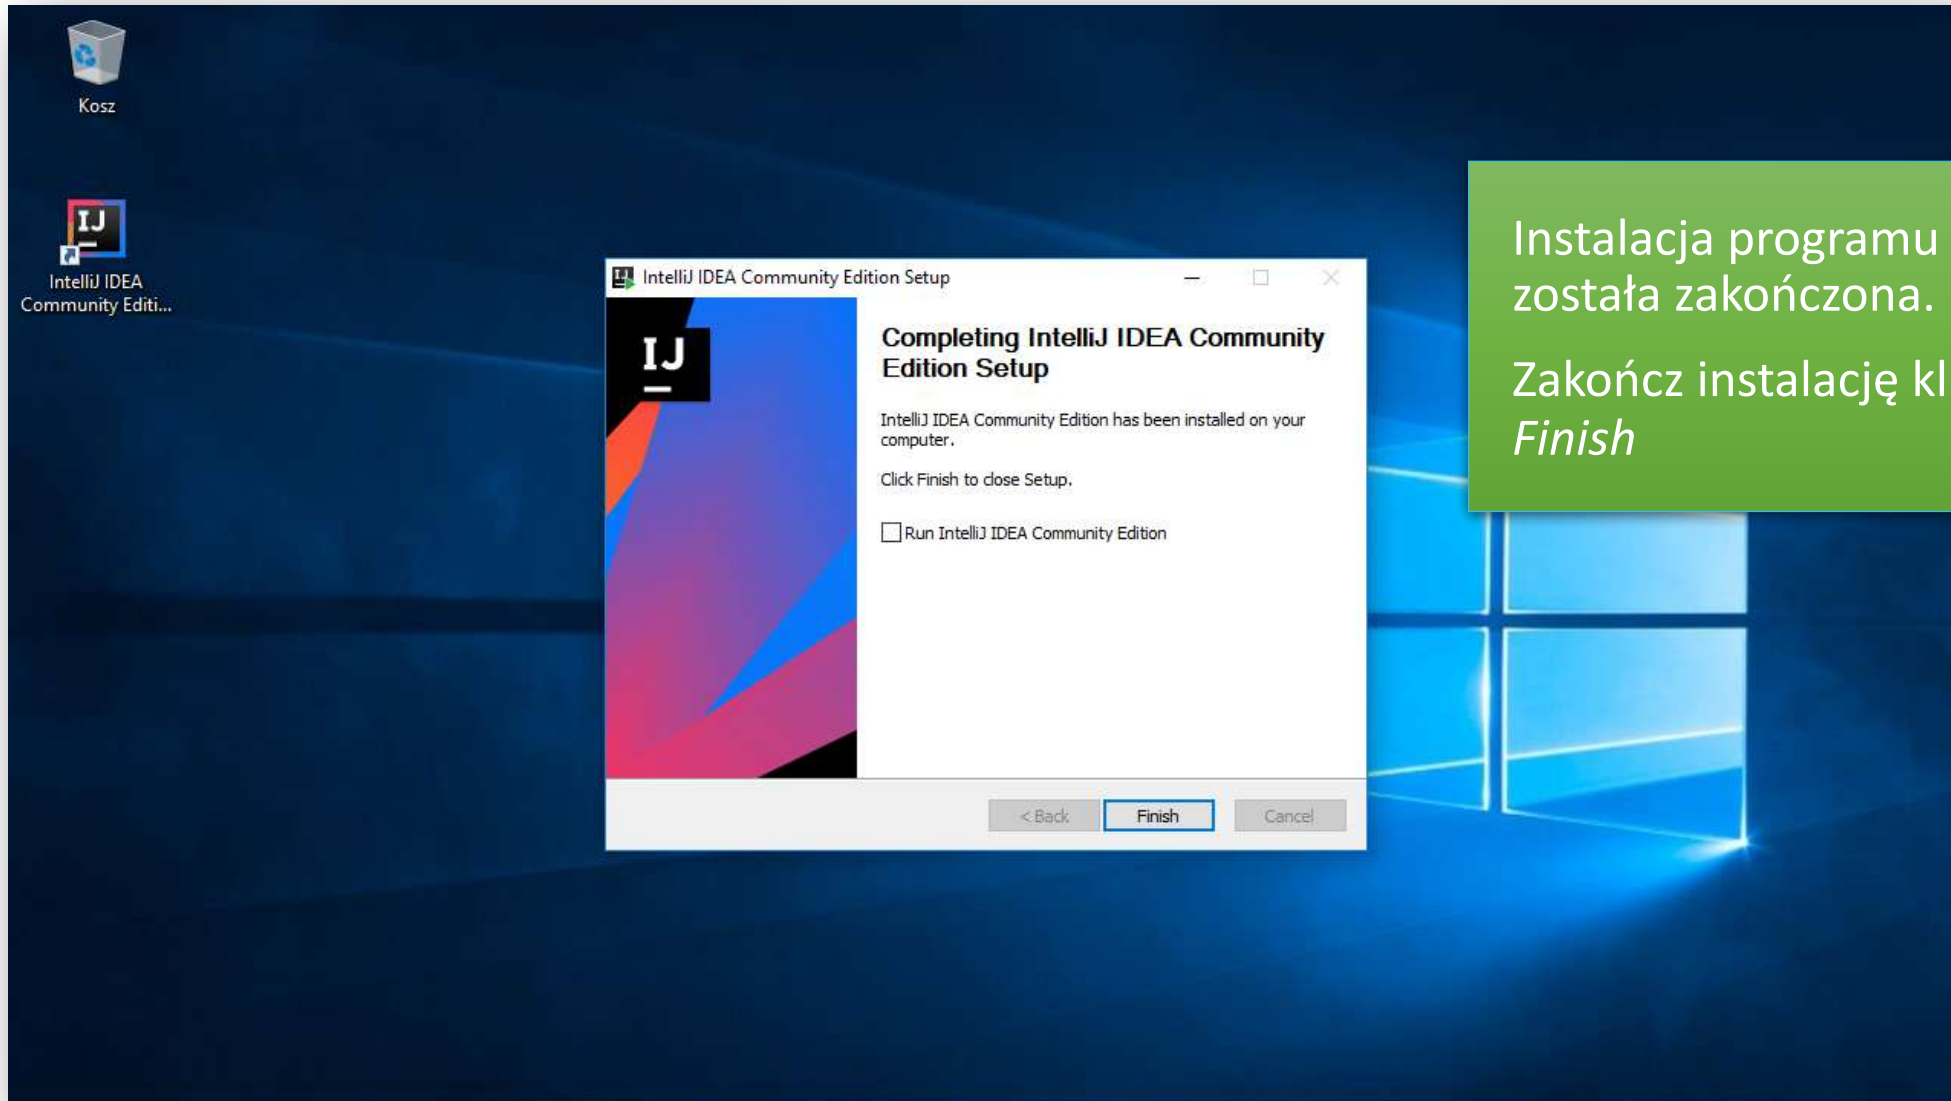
Kosz

IJ

IntelliJ IDEA Community Editi...

IntelliJ IDEA Community Edition Setup

IJ

Completing IntelliJ IDEA Community Edition Setup

IntelliJ IDEA Community Edition has been installed on your computer.

Click Finish to close Setup.

Run IntelliJ IDEA Community Edition

< Back

Finish

Cancel

Instalacja programu została zakończona.

Zakończ instalację kl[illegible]

*Finish*